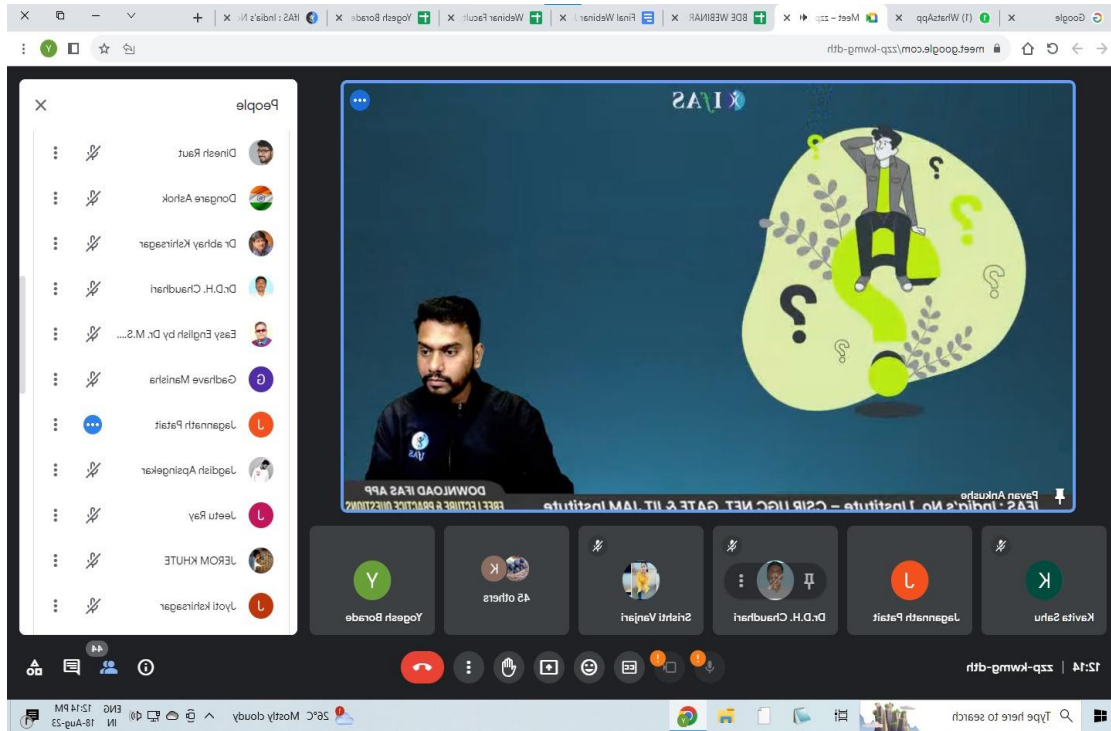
Google | (1) WhatsApp | Meet – zzp | BDE WEBINAR | Final Webinar | Webinar Facult | Yogesh Borade | IFAS : India's N

meet.google.com/zzp-kwmg-dth

IFAS

DOWNLOAD IFAS APP
FREE LECTURE & PRACTICE QUESTIONS

Pavan Ankushe
IFAS : India's No. 1 Institute – CSIR UGC NET, GATE & IIT JAM Institute

People

Dinesh Raut
Dongare Ashok
Dr abhay Kshirsagar
Dr.D.H. Chaudhari
Easy English by Dr. M.S....
Gadhave Manisha
Jagannath Patait
Jagdish Apsingekar
Jeetu Ray
JEROM KHUTE
Jyoti kshirsagar

Kavita Sahu
Jagannath Patait
Dr.D.H. Chaudhari
Srishti Vanjari
45 others
Yogesh Borade

12:14 | zzp-kwmg-dth

44

Type here to search

26°C Mostly cloudy

ENG IN 12:14 PM 18-Aug-23